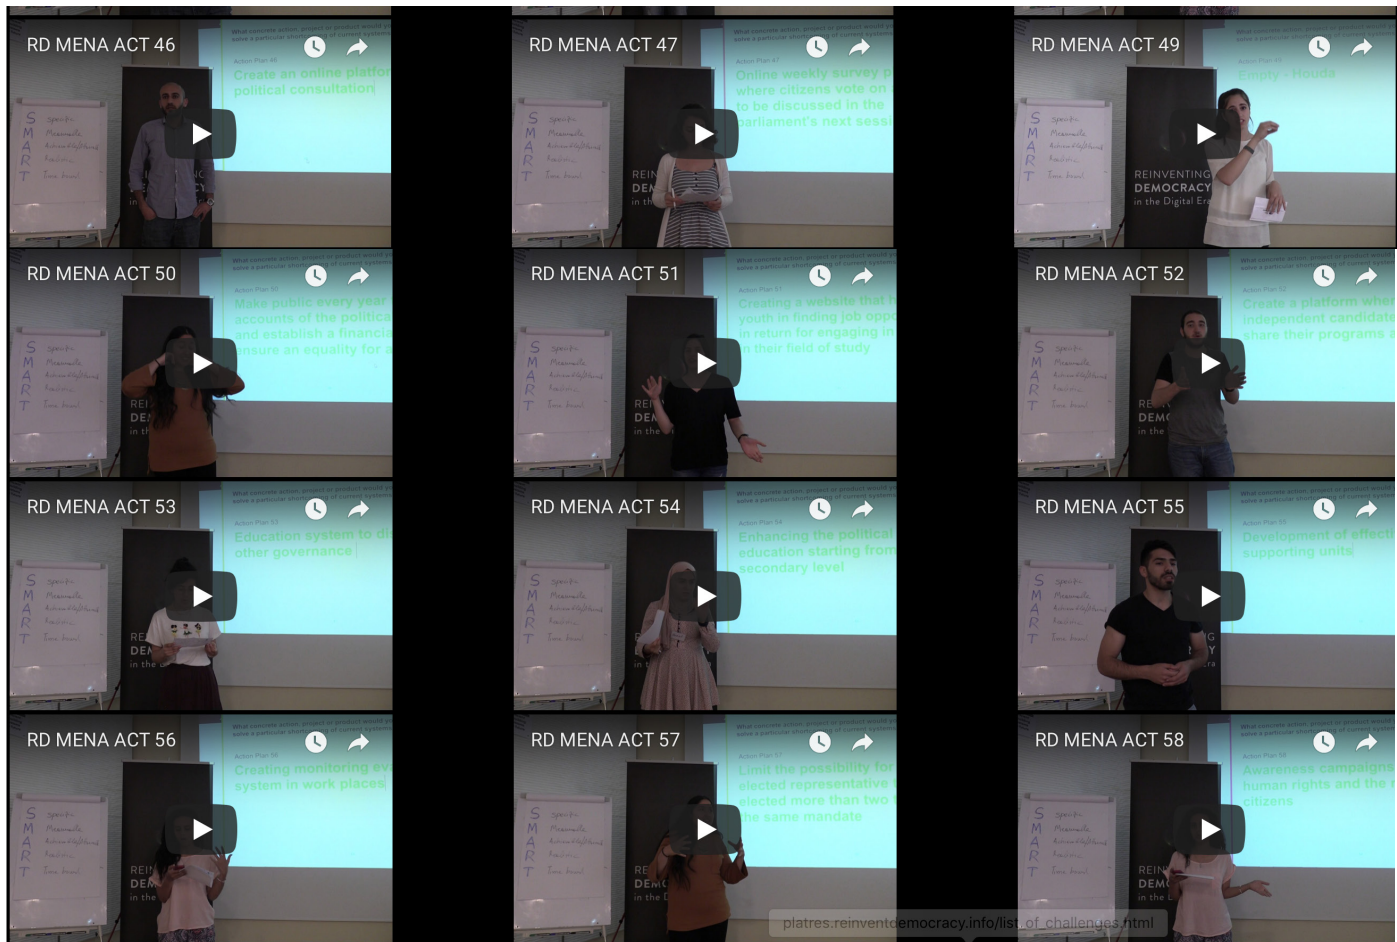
RD MENA ACT 46

Create an online platfo political consultation

RD MENA ACT 47

Online weekly survey p where citizens vote on to be discussed in the parliament's next sessi

RD MENA ACT 49

REINVENTING DEMOCRACY in the Digital Er

RD MENA ACT 50

Make public every year accounts of the politica and establish a financia ensure an equality for

RD MENA ACT 51

Creating a website that h youth in finding job oppo in return for engaging in in their field of study

RD MENA ACT 52

Create a platform whe independent candidat share their programs

RD MENA ACT 53

Education system to di other governance

RD MENA ACT 54

Enhancing the political education starting from secondary level

RD MENA ACT 55

Development of effect supporting units

RD MENA ACT 56

Creating monitoring ev system in work places

RD MENA ACT 57

Limit the possibility for elected representative elected more than two the same mandate

RD MENA ACT 58

Awareness campaigns human rights and the citizens

S M A R T

platres.reinventdemocracy.info/list_of_challenges.html